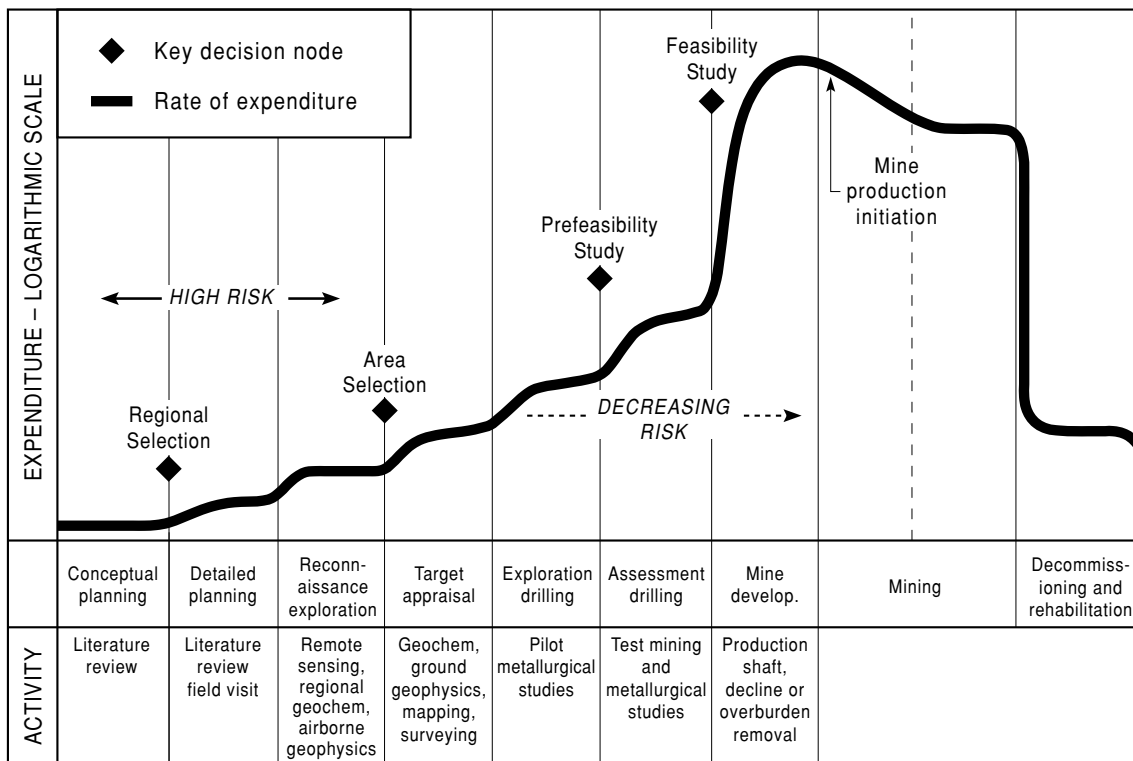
Key decision node
Rate of expenditure

EXPENDITURE – LOGARITHMIC SCALE

HIGH RISK

Regional Selection

Area Selection

Prefeasibility Study

Feasibility Study

DECREASING RISK

Mine production initiation

| | Conceptual planning | Detailed planning | Reconnaissance exploration | Target appraisal | Exploration drilling | Assessment drilling | Mine develop. | Mining | Decommissioning and rehabilitation |
|---|---|---|---|---|---|---|---|---|---|
| ACTIVITY | Literature review | Literature review field visit | Remote sensing, regional geochem, airborne geophysics | Geochem, ground geophysics, mapping, surveying | Pilot metallurgical studies | Test mining and metallurgical studies | Production shaft, decline or overburden removal | | |